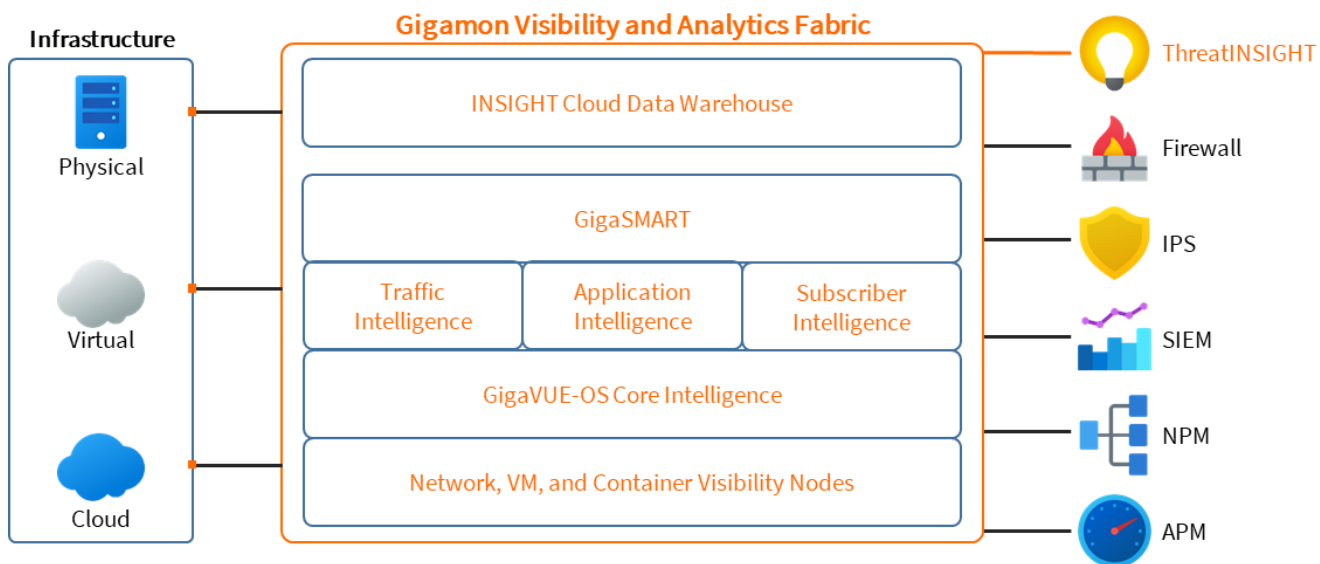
Infrastructure

Physical

Virtual

Cloud

Gigamon Visibility and Analytics Fabric

INSIGHT Cloud Data Warehouse

GigaSMART

Traffic Intelligence

Application Intelligence

Subscriber Intelligence

GigaVUE-OS Core Intelligence

Network, VM, and Container Visibility Nodes

ThreatINSIGHT

Firewall

IPS

SIEM

NPM

APM